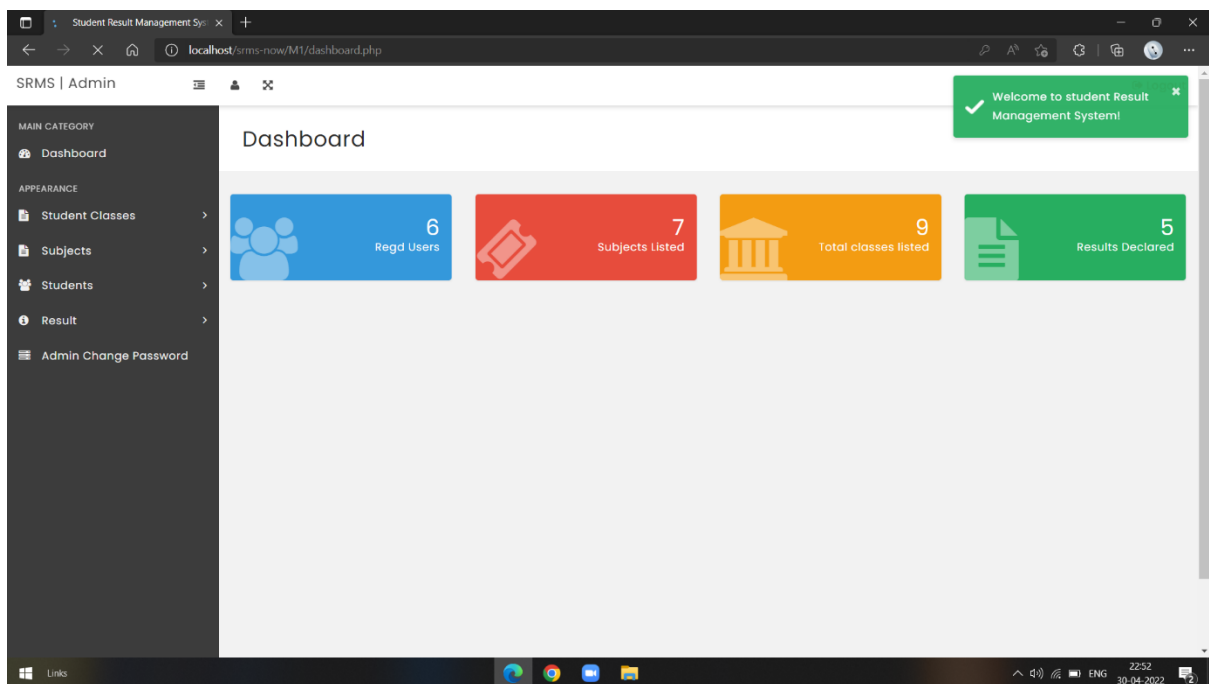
Student Result Management Sys

localhost/srms-now/M1/dashboard.php

SRMS | Admin

Welcome to student Result Management System!

MAIN CATEGORY

Dashboard

APPEARANCE

Student Classes

Subjects

Students

Result

Admin Change Password

Dashboard

6
Regd Users

7
Subjects Listed

9
Total classes listed

5
Results Declared

Links

ENG 22:52 30-04-2022